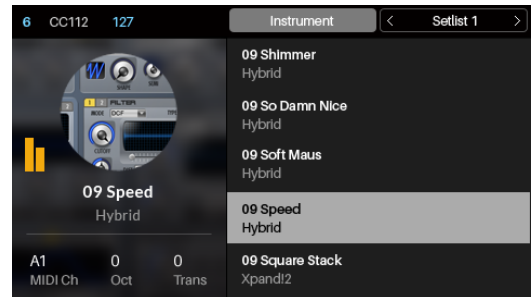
6 CC112 127

Instrument

<

Setlist 1

>

1 2 FILTER

09 Speed
Hybrid

A1
MIDI Ch

0
Oct

0
Trans

09 Shimmer
Hybrid

09 So Damn Nice
Hybrid

09 Soft Maus
Hybrid

09 Speed
Hybrid

09 Square Stack
Xpand!2